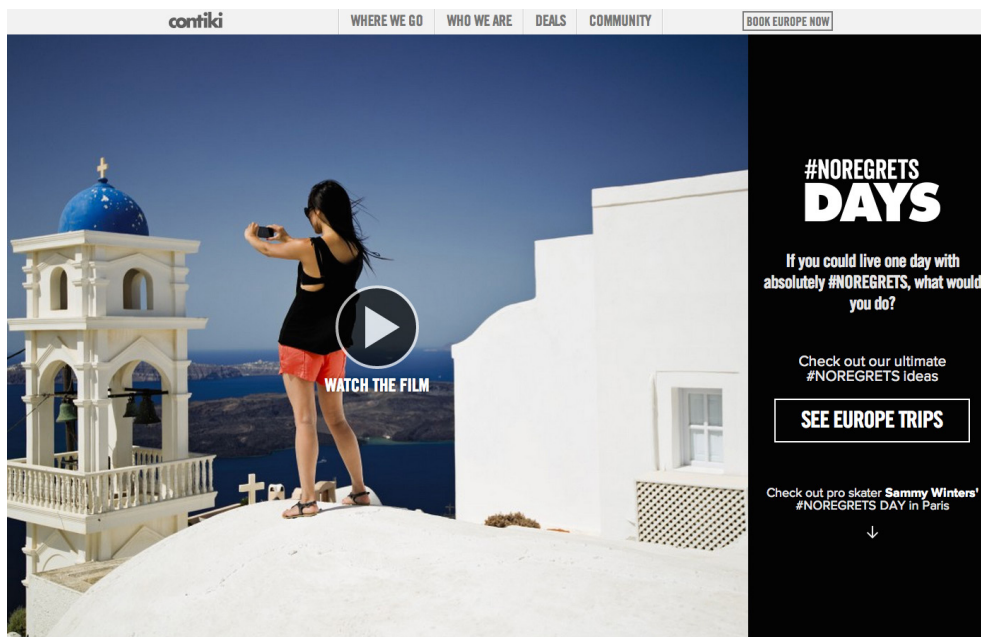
contiki

WHERE WE GO WHO WE ARE DEALS COMMUNITY

BOOK EUROPE NOW

WATCH THE FILM

#NOREGRETS
DAYS

If you could live one day with absolutely #NOREGRETS, what would you do?

Check out our ultimate #NOREGRETS Ideas

SEE EUROPE TRIPS

Check out pro skater Sammy Winters' #NOREGRETS DAY in Paris

↓